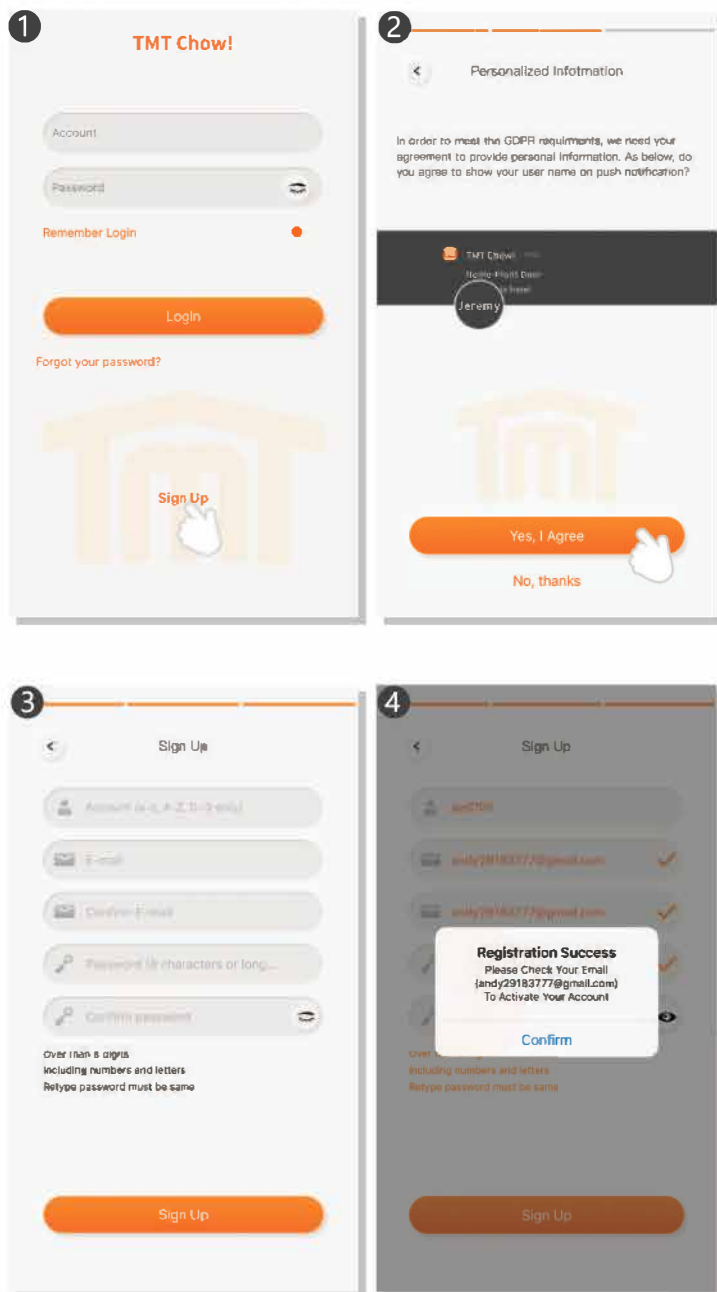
1

TMT Chow!

Account

Password

Remember Login

Login

Forgot your password?

Sign Up

2

Personalized Infotmation

In order to meet the GDPR requirments, we need your agreement to provide personal information. As below, do you agree to show your user name on push notification?

TMT Chow!

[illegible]

Jeremy

Yes, I Agree

No, thanks

3

Sign Up

Account (a-z, A-Z, 0-9 only)

E-mail

Confirm E-mail

Password (8 characters or long...

Confirm password

Over than 8 digits
Including numbers and letters
Retype password must be same

Sign Up

4

Sign Up

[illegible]

andy29183777@gmail.com

andy29183777@gmail.com

Registration Success
Please Check Your Email (andy29183777@gmail.com) To Activate Your Account

Confirm

Over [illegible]
Including numbers and letters
Retype password must be same

Sign Up